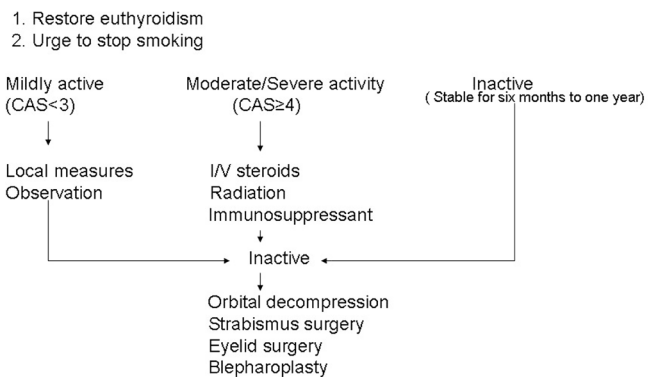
1. Restore euthyroidism
2. Urge to stop smoking

Mildly active
(CAS<3)

Local measures
Observation

Moderate/Severe activity
(CAS≥4)

I/V steroids
Radiation
Immunosuppressant

Inactive
( Stable for six months to one year)

Inactive

Orbital decompression
Strabismus surgery
Eyelid surgery
Blepharoplasty